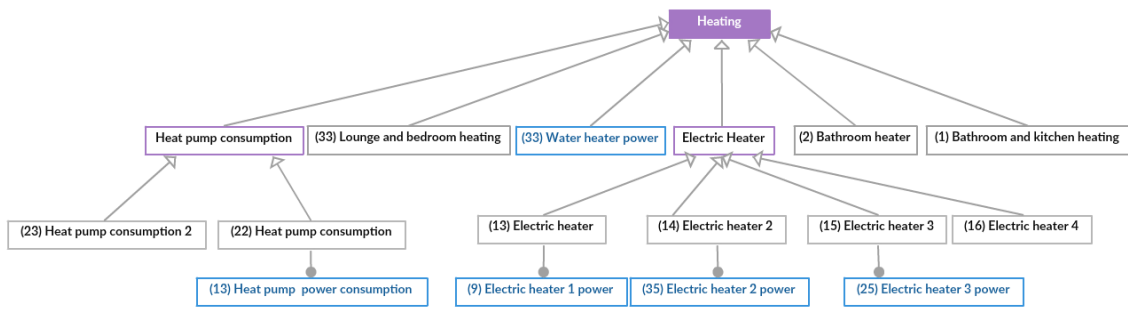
Heating

Heat pump consumption

(33) Lounge and bedroom heating

(33) Water heater power

Electric Heater

(2) Bathroom heater

(1) Bathroom and kitchen heating

(23) Heat pump consumption 2

(22) Heat pump consumption

(13) Electric heater

(14) Electric heater 2

(15) Electric heater 3

(16) Electric heater 4

(13) Heat pump power consumption

(9) Electric heater 1 power

(35) Electric heater 2 power

(25) Electric heater 3 power